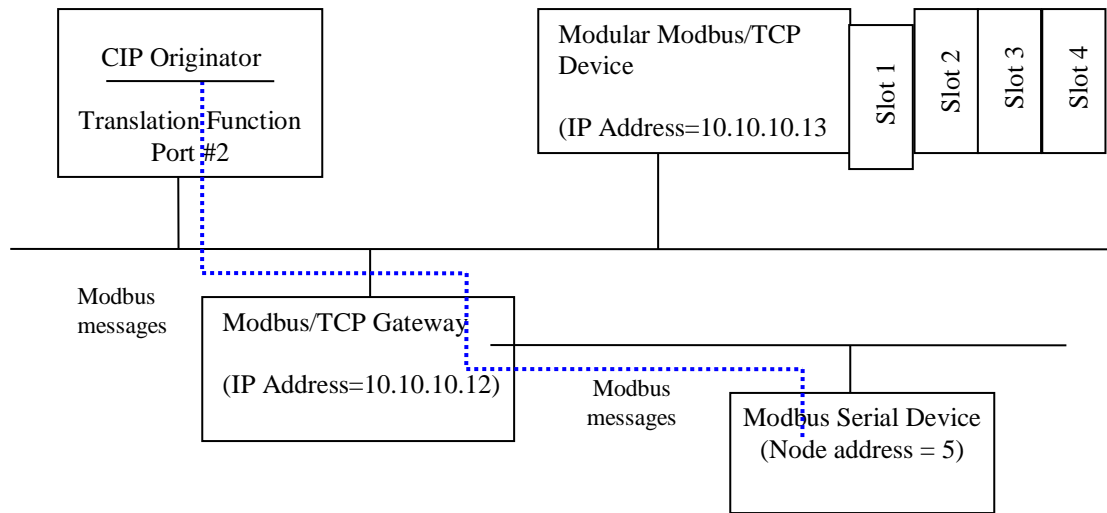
CIP Originator

Translation Function Port #2

Modular Modbus/TCP Device

(IP Address=10.10.10.13

Slot 1

Slot 2

Slot 3

Slot 4

Modbus messages

Modbus/TCP Gateway

(IP Address=10.10.10.12)

Modbus messages

Modbus Serial Device (Node address = 5)